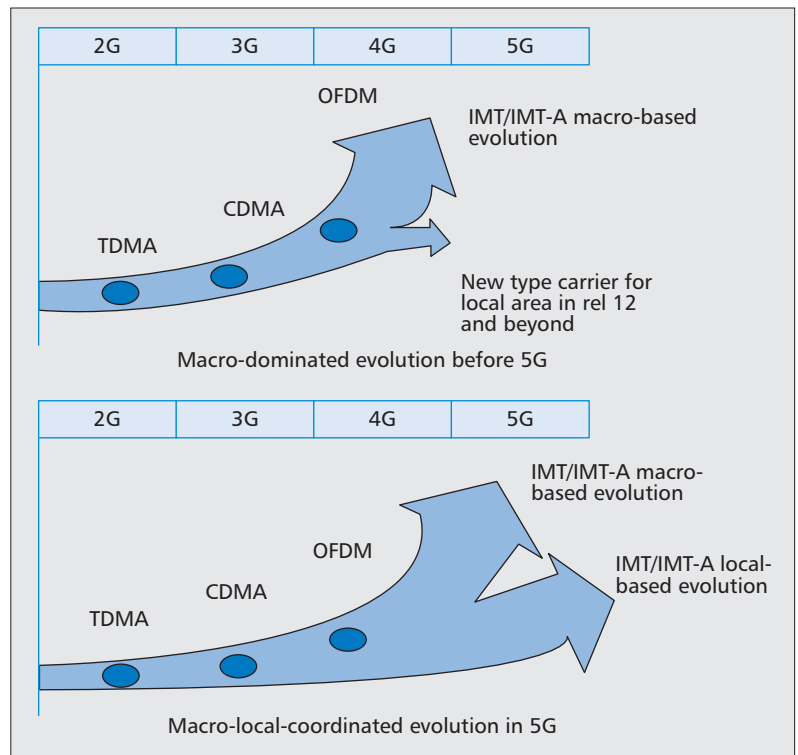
| 2G | 3G | 4G | 5G |
|---|---|---|---|

OFDM

IMT/IMT-A macro-based evolution

CDMA

TDMA

New type carrier for local area in rel 12 and beyond

Macro-dominated evolution before 5G

| 2G | 3G | 4G | 5G |
|---|---|---|---|

IMT/IMT-A macro-based evolution

OFDM

IMT/IMT-A local-based evolution

CDMA

TDMA

Macro-local-coordinated evolution in 5G